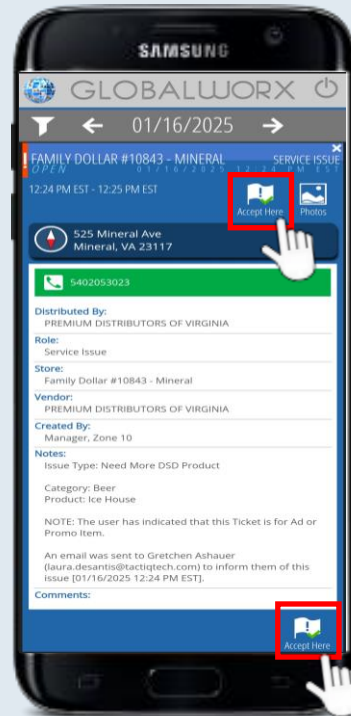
SAMSUNG

GLOBALWORX

01/16/2025

FAMILY DOLLAR #10843 - MINERAL
OPEN
SERVICE ISSUE
01/16/2025 12:24 PM EST

12:24 PM EST - 12:25 PM EST

Accept Here

Photos

525 Mineral Ave
Mineral, VA 23117

5402053023

Distributed By:
PREMIUM DISTRIBUTORS OF VIRGINIA

Role:
Service Issue

Store:
Family Dollar #10843 - Mineral

Vendor:
PREMIUM DISTRIBUTORS OF VIRGINIA

Created By:
Manager, Zone 10

Notes:
Issue Type: Need More DSD Product

Category: Beer
Product: Ice House

NOTE: The user has indicated that this Ticket is for Ad or Promo Item.

An email was sent to Gretchen Ashauer (laura.desantis@tactiqtech.com) to inform them of this issue [01/16/2025 12:24 PM EST].

Comments:

Accept Here